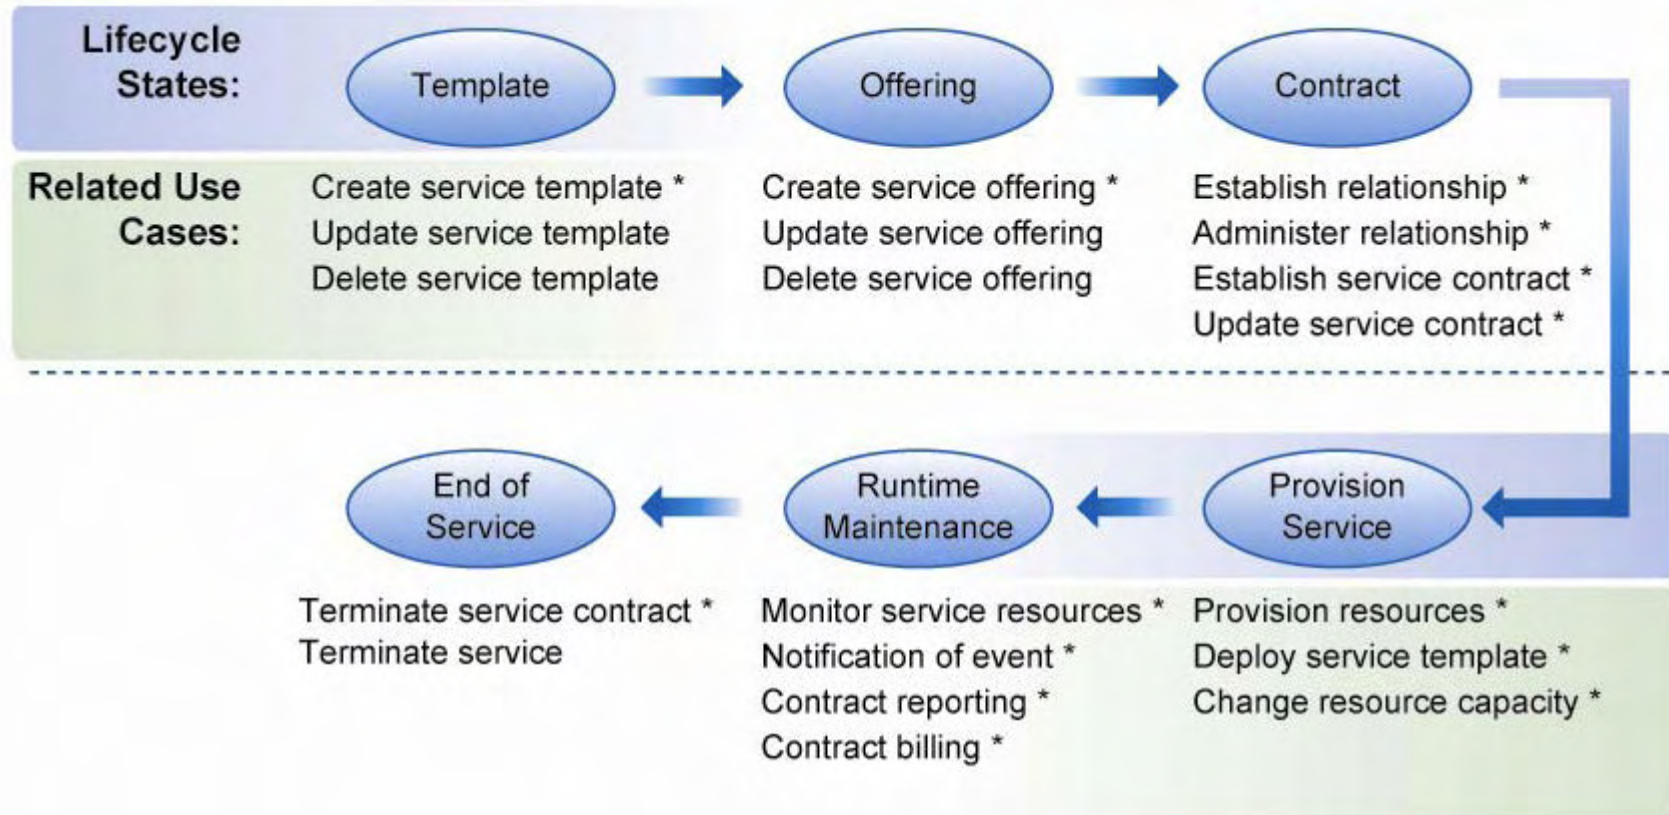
Lifecycle States:

Template

Offering

Contract

Related Use Cases:

Create service template *
Update service template
Delete service template

Create service offering *
Update service offering
Delete service offering

Establish relationship *
Administer relationship *
Establish service contract *
Update service contract *

End of Service

Runtime Maintenance

Provision Service

Terminate service contract *
Terminate service

Monitor service resources *
Notification of event *
Contract reporting *
Contract billing *

Provision resources *
Deploy service template *
Change resource capacity *